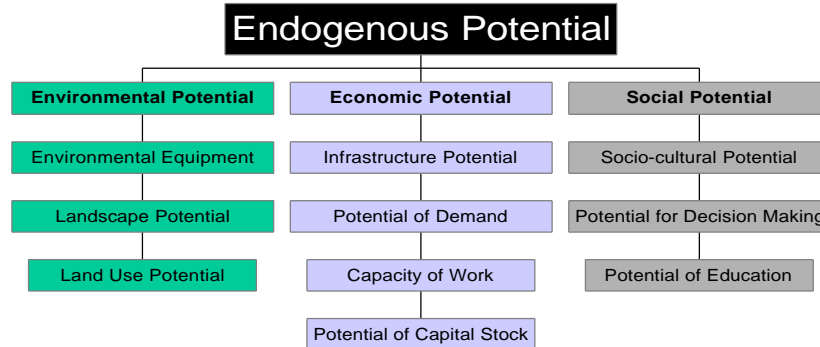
Endogenous Potential

Environmental Potential

Environmental Equipment

Landscape Potential

Land Use Potential

Economic Potential

Infrastructure Potential

Potential of Demand

Capacity of Work

Potential of Capital Stock

Social Potential

Socio-cultural Potential

Potential for Decision Makin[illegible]

Potential of Education